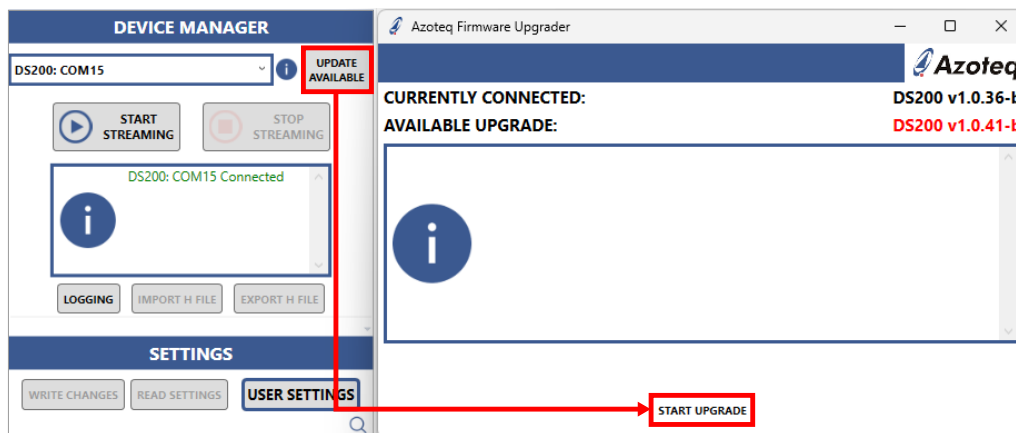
DEVICE MANAGER

DS200: COM15

UPDATE AVAILABLE

START STREAMING

STOP STREAMING

DS200: COM15 Connected

LOGGING

IMPORT H FILE

EXPORT H FILE

SETTINGS

WRITE CHANGES

READ SETTINGS

USER SETTINGS

Azoteq Firmware Upgrader

Azoteq

CURRENTLY CONNECTED:

DS200 v1.0.36-b

AVAILABLE UPGRADE:

DS200 v1.0.41-b

START UPGRADE